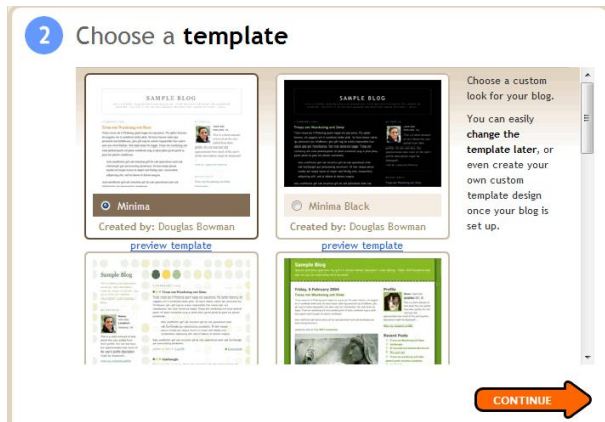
2 Choose a template

SAMPLE BLOG

Minima

Created by: Douglas Bowman

preview template

SAMPLE BLOG

Minima Black

Created by: Douglas Bowman

preview template

Sample Blog

Sample Blog

Choose a custom look for your blog.

You can easily change the template later, or even create your own custom template design once your blog is set up.

CONTINUE